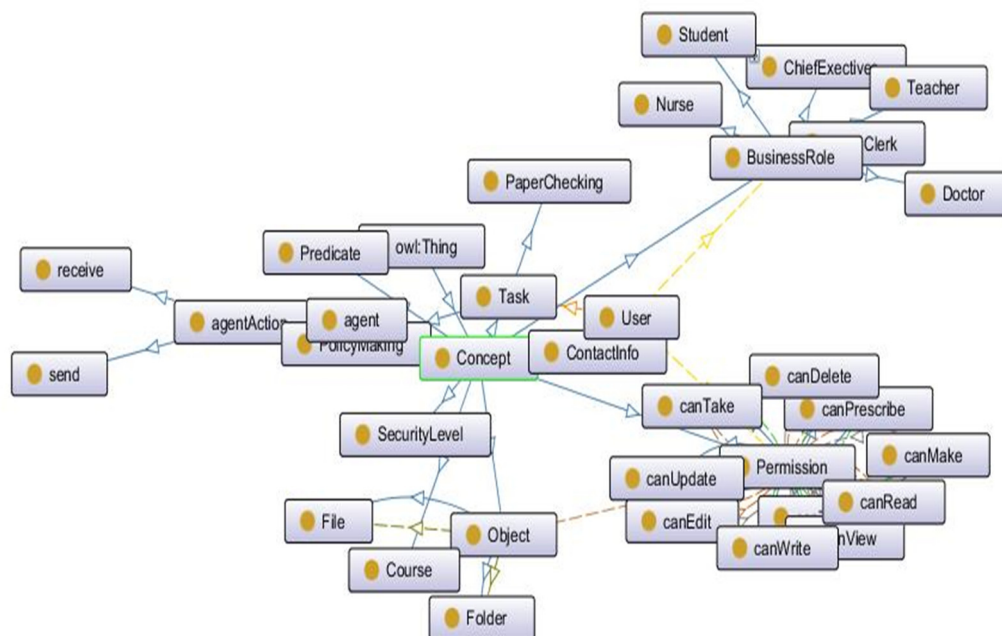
Student
ChiefExectives
Teacher
Nurse
Clerk
BusinessRole
Doctor
PaperChecking
Predicate
owl:Thing
receive
Task
agentAction
agent
User
PolicyMaking
Concept
ContactInfo
send
canDelete
canTake
canPrescribe
SecurityLevel
canMake
Permission
canUpdate
canRead
File
Object
canEdit
nView
canWrite
Course
Folder